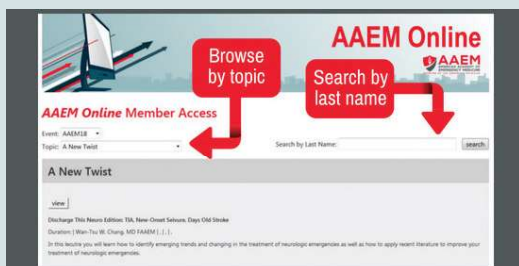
AAEM Online

AAEM AMERICAN ACADEMY OF EMERGENCY MEDICINE

Browse by topic

Search by last name

AAEM Online Member Access

Event: AAEM18

Topic: A New Twist

Search by Last Name:

search

A New Twist

view

Discharge This Neuro Edition: TIA, New-Onset Seizure, Days Old Stroke

Duration: | Wan-Tsu W. Chang, MD FAAEM | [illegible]

In this lecture you will learn how to identify emerging trends and changing in the treatment of neurologic emergencies as well as how to apply recent literature to improve your treatment of neurologic emergencies.